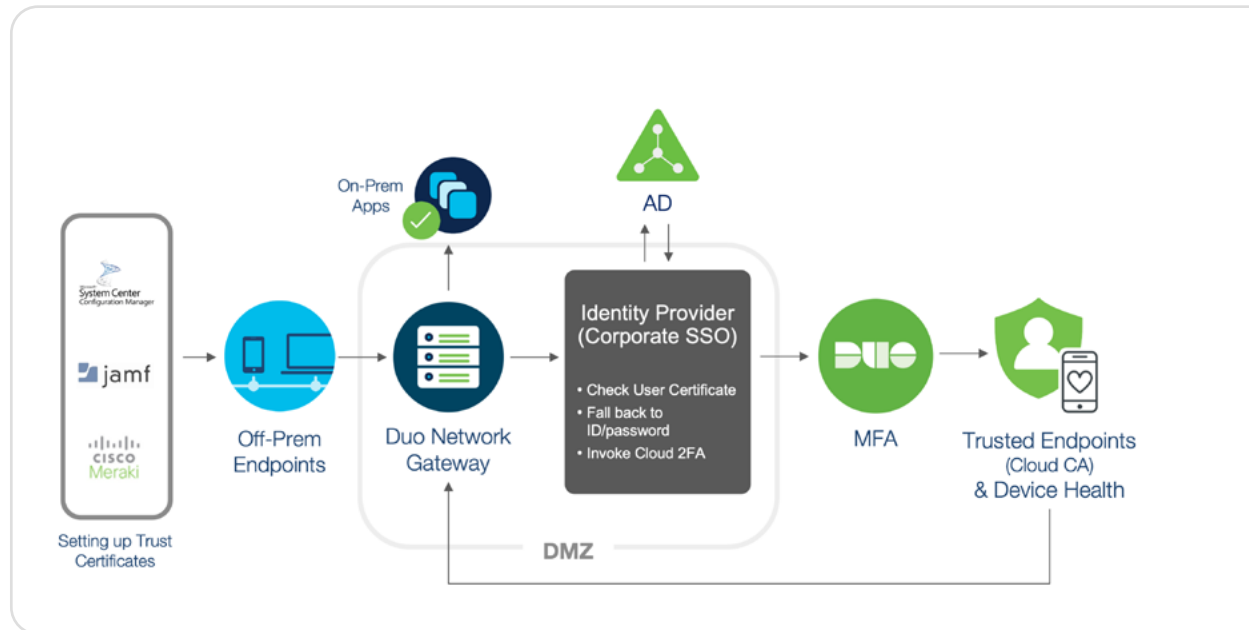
Microsoft System Center Configuration Manager

jamf

CISCO Meraki

Setting up Trust Certificates

Off-Prem Endpoints

On-Prem Apps

Duo Network Gateway

AD

Identity Provider (Corporate SSO)

• Check User Certificate
• Fall back to ID/password
• Invoke Cloud 2FA

DUO

MFA

Trusted Endpoints (Cloud CA) & Device Health

DMZ